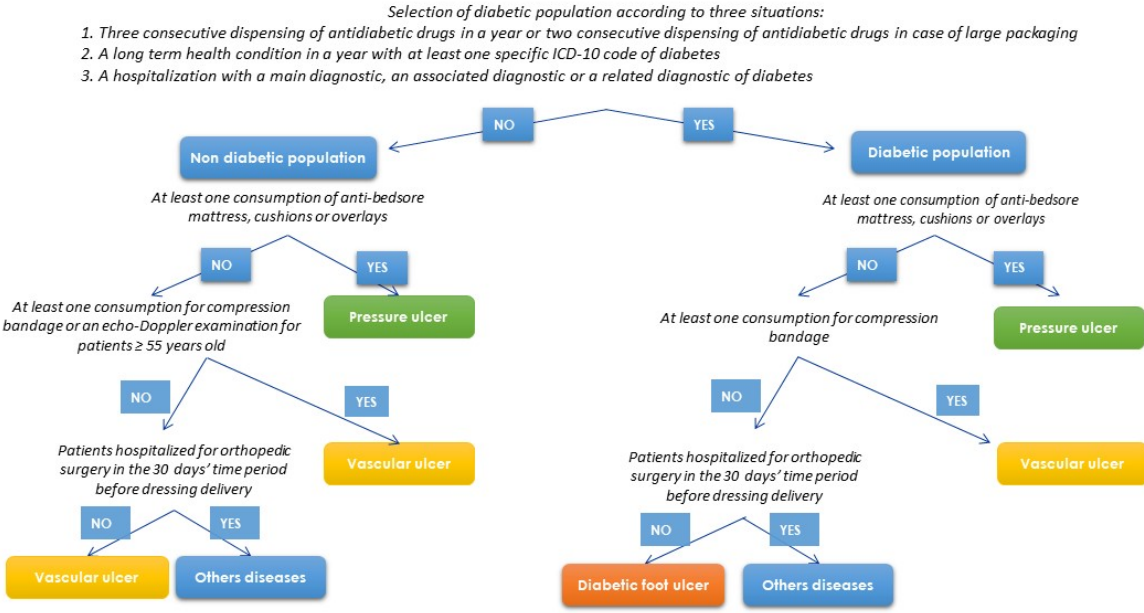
Selection of diabetic population according to three situations:
1. Three consecutive dispensing of antidiabetic drugs in a year or two consecutive dispensing of antidiabetic drugs in case of large packaging
2. A long term health condition in a year with at least one specific ICD-10 code of diabetes
3. A hospitalization with a main diagnostic, an associated diagnostic or a related diagnostic of diabetes

NO

YES

Non diabetic population

Diabetic population

At least one consumption of anti-bedsore mattress, cushions or overlays

At least one consumption of anti-bedsore mattress, cushions or overlays

NO

YES

NO

YES

At least one consumption for compression bandage or an echo-Doppler examination for patients ≥ 55 years old

Pressure ulcer

At least one consumption for compression bandage

Pressure ulcer

NO

YES

NO

YES

Patients hospitalized for orthopedic surgery in the 30 days' time period before dressing delivery

Vascular ulcer

Patients hospitalized for orthopedic surgery in the 30 days' time period before dressing delivery

Vascular ulcer

NO

YES

NO

YES

Vascular ulcer

Others diseases

Diabetic foot ulcer

Others diseases